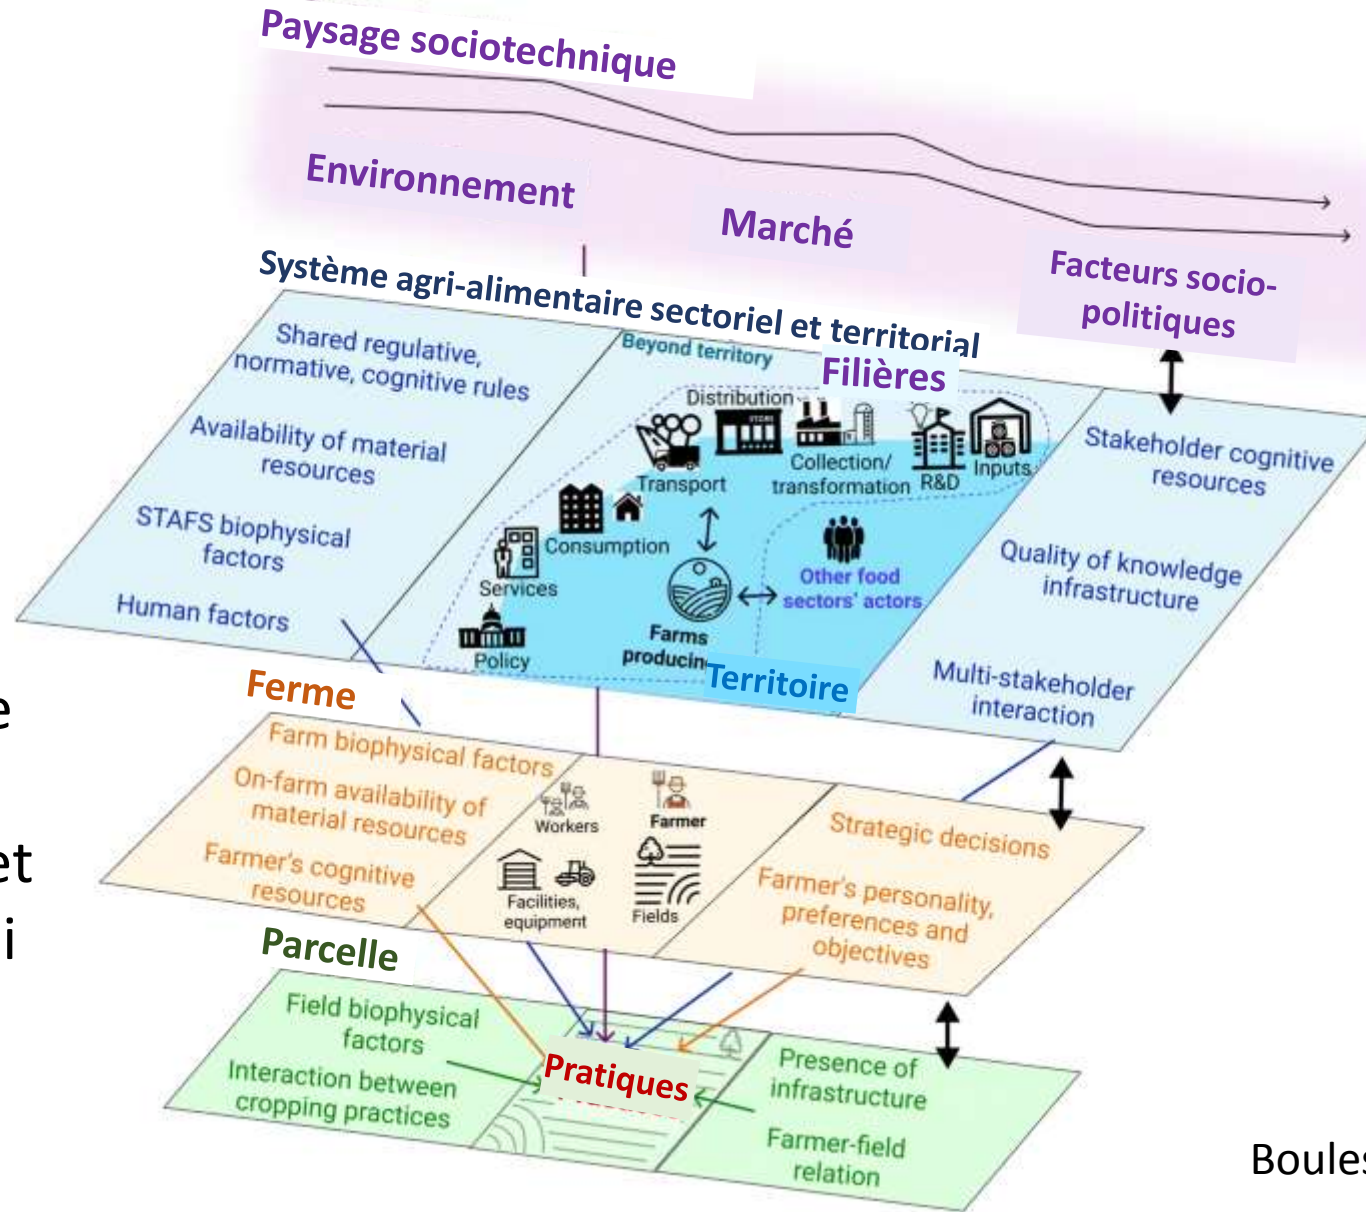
Paysage sociotechnique

Environnement

Marché

Facteurs socio-politiques

Système agri-alimentaire sectoriel et territorial

Shared regulative, normative, cognitive rules

Availability of material resources

STAFS biophysical factors

Human factors

Beyond territory

Filières

Distribution

Transport

Collection/ transformation

R&D

Inputs

Consumption

Services

Other food sectors' actors

Farms producin

Policy

Territoire

Stakeholder cognitive resources

Quality of knowledge infrastructure

Multi-stakeholder interaction

Ferme

Farm biophysical factors

On-farm availability of material resources

Farmer's cognitive resources

Workers

Farmer

Facilities, equipment

Fields

Strategic decisions

Farmer's personality, preferences and objectives

Parcelle

Field biophysical factors

Interaction between cropping practices

Pratiques

Presence of infrastructure

Farmer-field relation

e

et

i

Boules